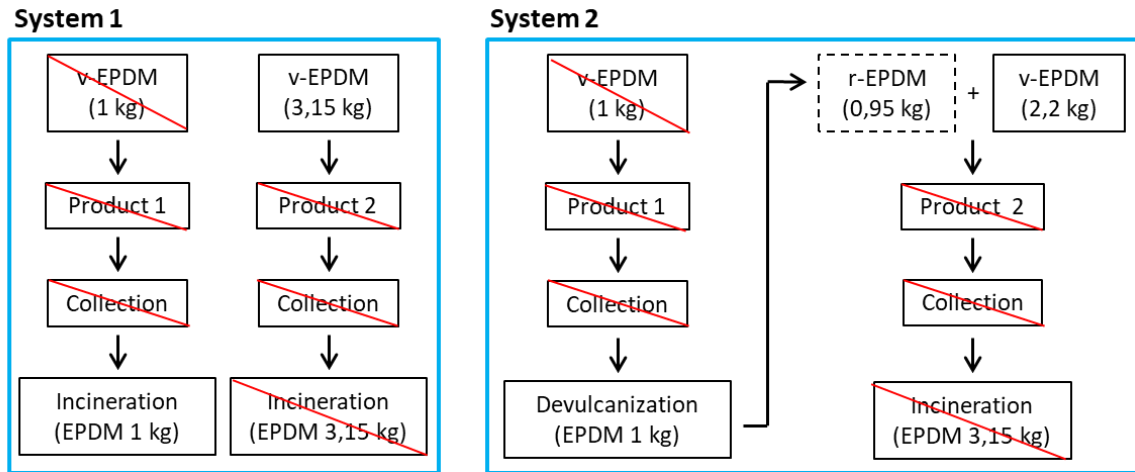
System 1

v-EPDM (1 kg)

Product 1

Collection

Incineration (EPDM 1 kg)

v-EPDM (3,15 kg)

Product 2

Collection

Incineration (EPDM 3,15 kg)

System 2

v-EPDM (1 kg)

Product 1

Collection

Devulcanization (EPDM 1 kg)

r-EPDM (0,95 kg) + v-EPDM (2,2 kg)

Product 2

Collection

Incineration (EPDM 3,15 kg)